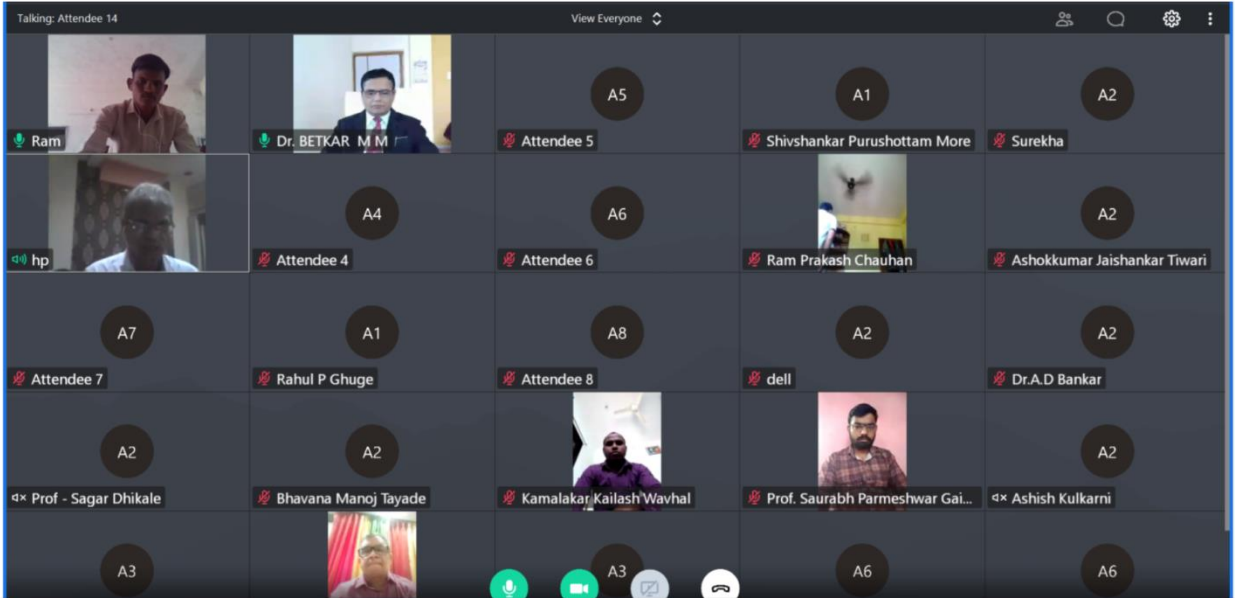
Talking: Attendee 14

View Everyone

Ram

Dr. BETKAR M M

A5

Attendee 5

A1

Shivshankar Purushottam More

A2

Surekha

hp

A4

Attendee 4

A6

Attendee 6

Ram Prakash Chauhan

A2

Ashokkumar Jaishankar Tiwari

A7

Attendee 7

A1

Rahul P Ghuge

A8

Attendee 8

A2

dell

A2

Dr.A.D Bankar

A2

Prof - Sagar Dhikale

A2

Bhavana Manoj Tayade

Kamalakar Kailash Wavhal

Prof. Saurabh Parmeshwar Gai...

A2

Ashish Kulkarni

A3

A3

A6

A6